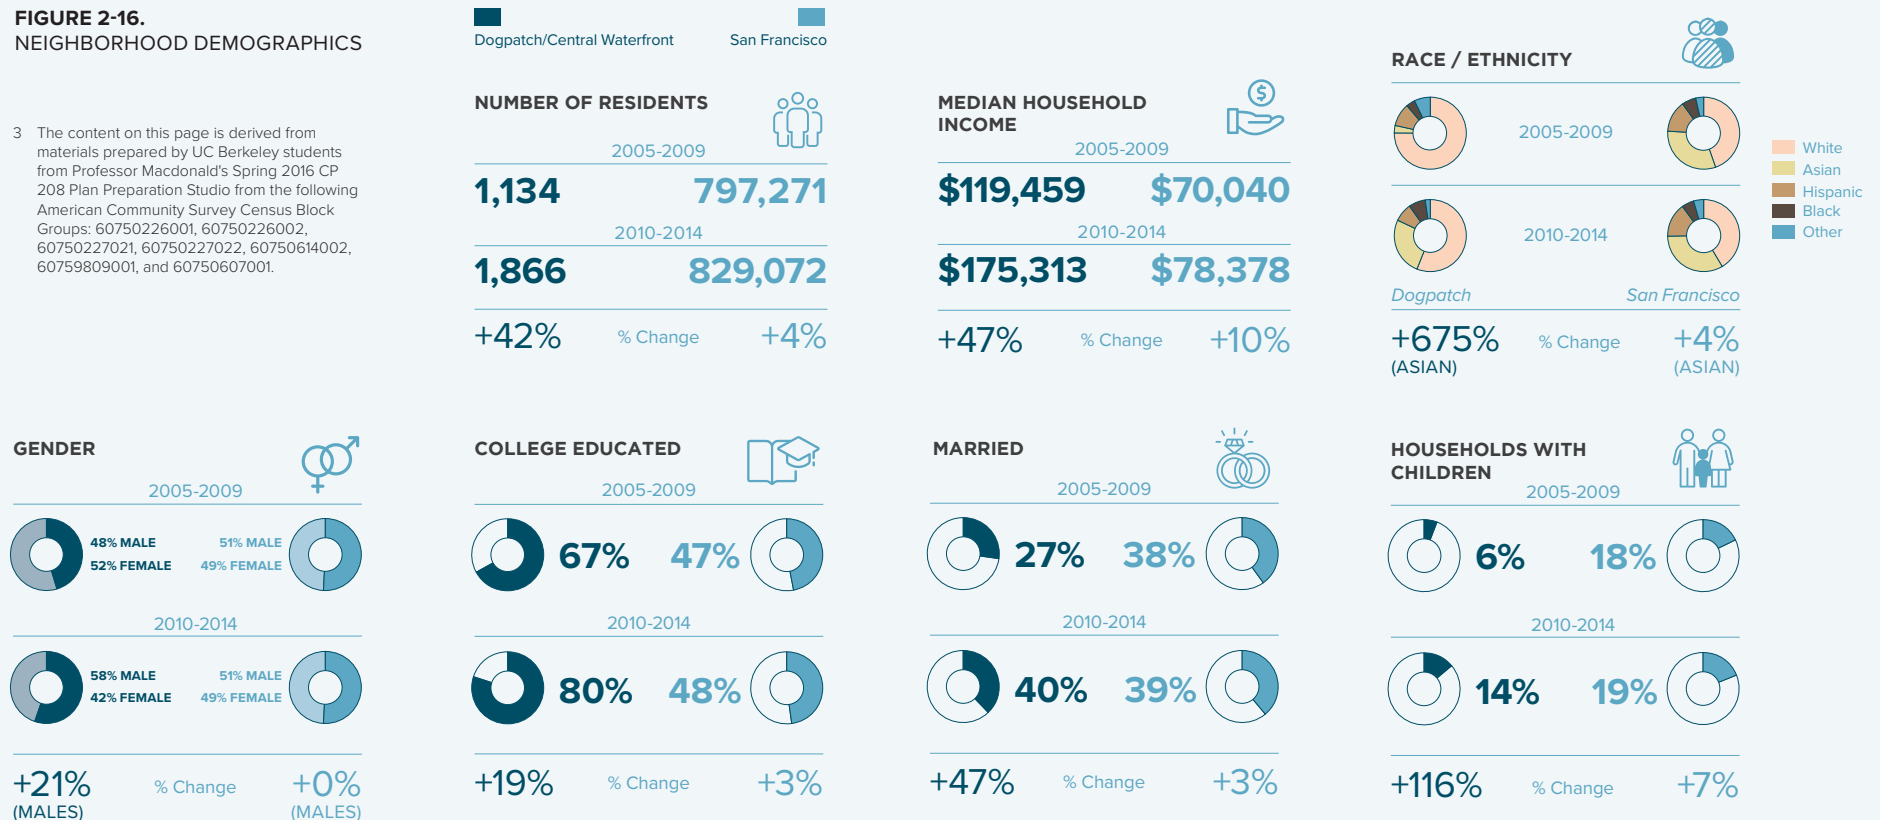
FIGURE 2-16.
NEIGHBORHOOD DEMOGRAPHICS

3 The content on this page is derived from materials prepared by UC Berkeley students from Professor Macdonald's Spring 2016 CP 208 Plan Preparation Studio from the following American Community Survey Census Block Groups: 60750226001, 60750226002, 60750227021, 60750227022, 60750614002, 60759809001, and 60750607001.

Dogpatch/Central Waterfront
San Francisco

NUMBER OF RESIDENTS
2005-2009
1,134 797,271
2010-2014
1,866 829,072
+42% % Change +4%

MEDIAN HOUSEHOLD INCOME
2005-2009
$119,459 $70,040
2010-2014
$175,313 $78,378
+47% % Change +10%

RACE / ETHNICITY
2005-2009
2010-2014
Dogpatch San Francisco
White
Asian
Hispanic
Black
Other
+675% (ASIAN) % Change +4% (ASIAN)

GENDER
2005-2009
48% MALE
52% FEMALE
51% MALE
49% FEMALE
2010-2014
58% MALE
42% FEMALE
51% MALE
49% FEMALE
+21% (MALES) % Change +0% (MALES)

COLLEGE EDUCATED
2005-2009
67% 47%
2010-2014
80% 48%
+19% % Change +3%

MARRIED
2005-2009
27% 38%
2010-2014
40% 39%
+47% % Change +3%

HOUSEHOLDS WITH CHILDREN
2005-2009
6% 18%
2010-2014
14% 19%
+116% % Change +7%